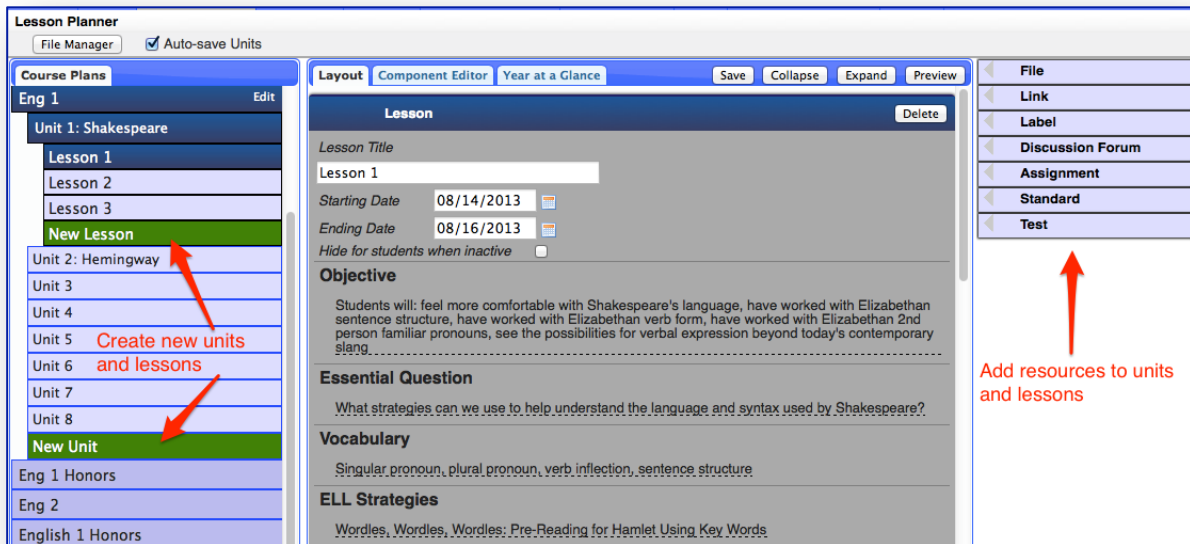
Lesson Planner

File Manager

Auto-save Units

Course Plans

Eng 1

Edit

Unit 1: Shakespeare

Lesson 1

Lesson 2

Lesson 3

New Lesson

Unit 2: Hemingway

Unit 3

Unit 4

Unit 5

Unit 6

Unit 7

Unit 8

New Unit

Eng 1 Honors

Eng 2

English 1 Honors

Create new units and lessons

Layout

Component Editor

Year at a Glance

Save

Collapse

Expand

Preview

Lesson

Delete

Lesson Title

Lesson 1

Starting Date 08/14/2013

Ending Date 08/16/2013

Hide for students when inactive

Objective

Students will: feel more comfortable with Shakespeare's language, have worked with Elizabethan sentence structure, have worked with Elizabethan verb form, have worked with Elizabethan 2nd person familiar pronouns, see the possibilities for verbal expression beyond today's contemporary slang

Essential Question

What strategies can we use to help understand the language and syntax used by Shakespeare?

Vocabulary

Singular pronoun, plural pronoun, verb inflection, sentence structure

ELL Strategies

Wordles, Wordles, Wordles: Pre-Reading for Hamlet Using Key Words

File

Link

Label

Discussion Forum

Assignment

Standard

Test

Add resources to units and lessons